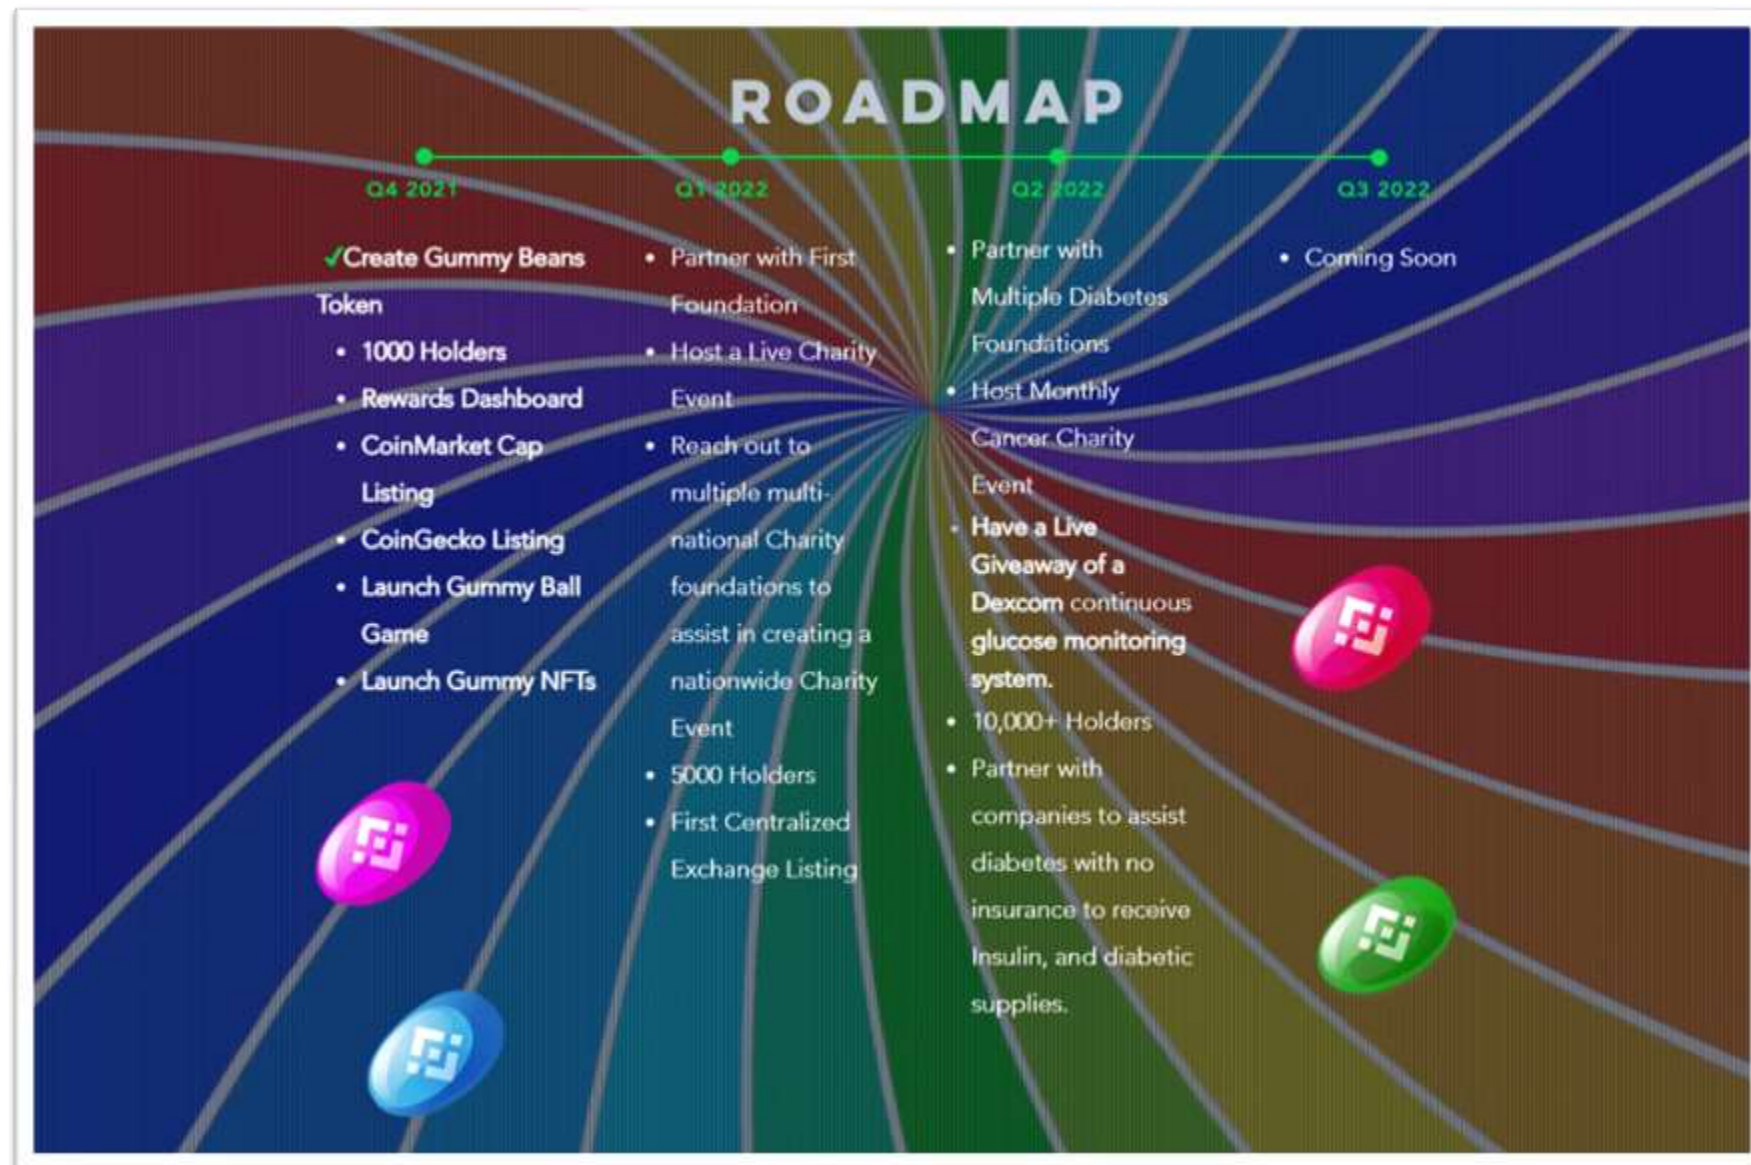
ROADMAP

Q4 2021

✓Create Gummy Beans Token
- 1000 Holders
- Rewards Dashboard
- CoinMarket Cap Listing
- CoinGecko Listing
- Launch Gummy Ball Game
- Launch Gummy NFTs

Q1 2022

- Partner with First Foundation
- Host a Live Charity Event
- Reach out to multiple multi-national Charity foundations to assist in creating a nationwide Charity Event
- 5000 Holders
- First Centralized Exchange Listing

Q2 2022

- Partner with Multiple Diabetes Foundations
- Host Monthly Cancer Charity Event
- Have a Live Giveaway of a Dexcom continuous glucose monitoring system.
- 10,000+ Holders
- Partner with companies to assist diabetes with no insurance to receive Insulin, and diabetic supplies.

Q3 2022

- Coming Soon